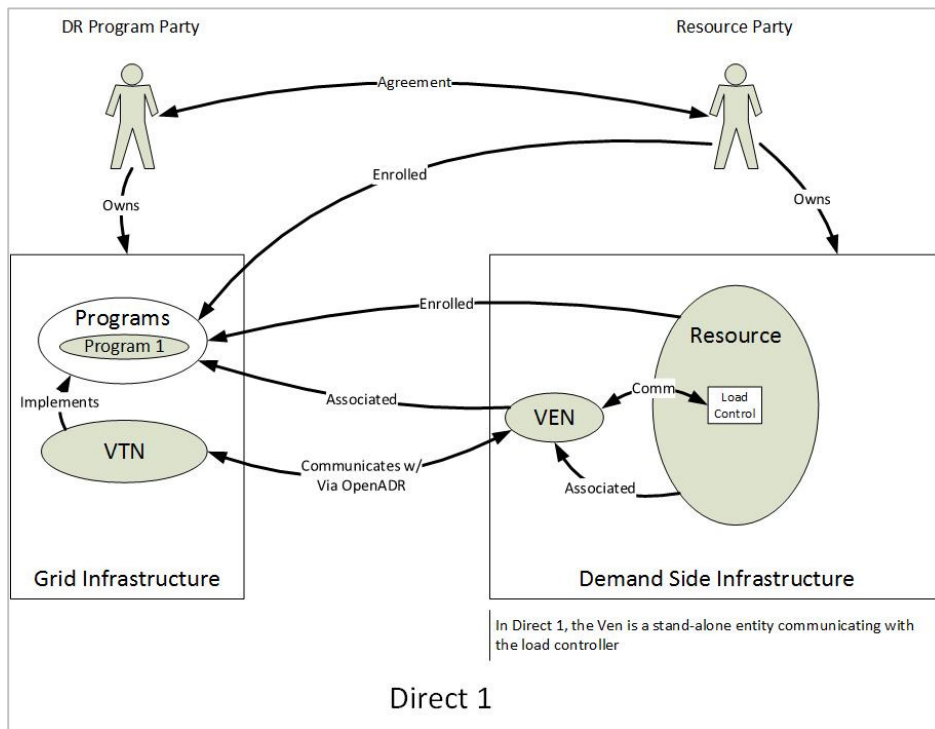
DR Program Party

Resource Party

Agreement

Enrolled

Owns

Owns

Programs

Program 1

Enrolled

Resource

Implements

Associated

VEN

Comm

Load Control

VTN

Communicates w/ Via OpenADR

Associated

Grid Infrastructure

Demand Side Infrastructure

In Direct 1, the Ven is a stand-alone entity communicating with the load controller

Direct 1